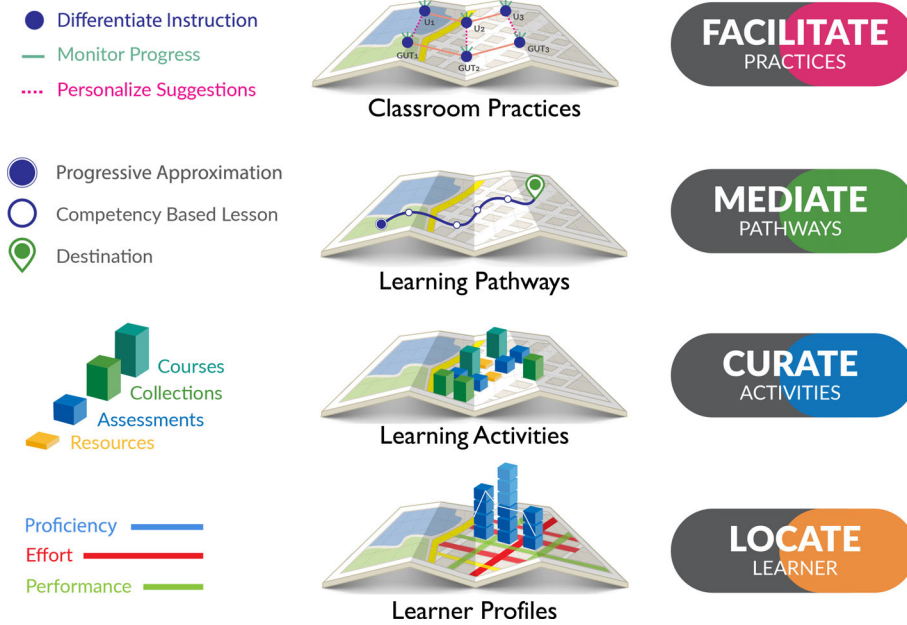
Differentiate Instruction
Monitor Progress
Personalize Suggestions

$U_1$ $U_2$ $U_3$
$GUT_1$ $GUT_2$ $GUT_3$

Classroom Practices

FACILITATE
PRACTICES

Progressive Approximation
Competency Based Lesson
Destination

Learning Pathways

MEDIATE
PATHWAYS

Courses
Collections
Assessments
Resources

Learning Activities

CURATE
ACTIVITIES

Proficiency
Effort
Performance

Learner Profiles

LOCATE
LEARNER